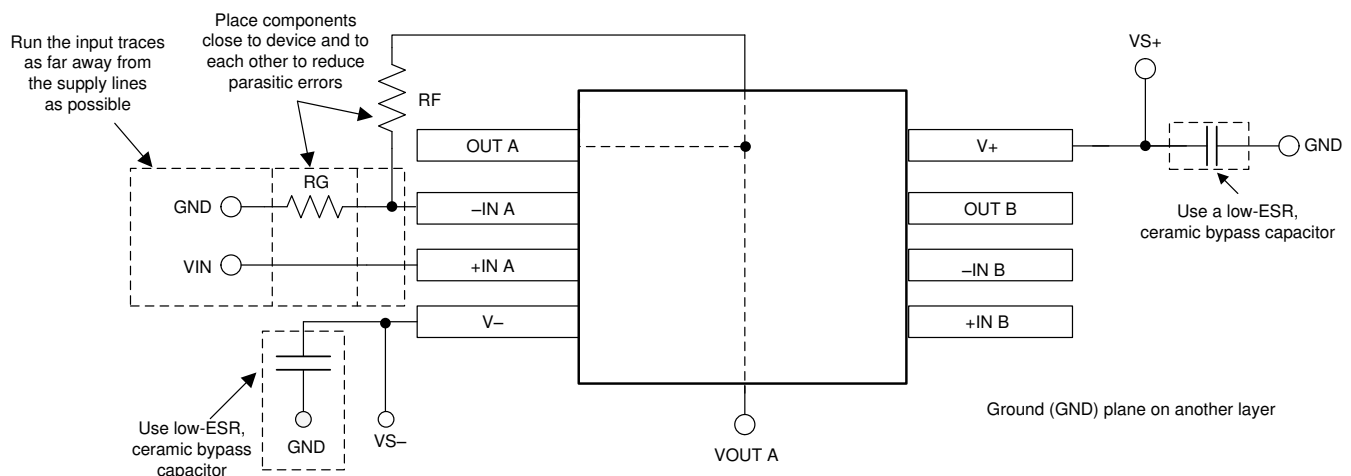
Run the input traces as far away from the supply lines as possible

Place components close to device and to each other to reduce parasitic errors

RF

VS+

OUT A

V+

GND

RG

GND

–IN A

OUT B

Use a low-ESR, ceramic bypass capacitor

VIN

+IN A

–IN B

V–

+IN B

Use low-ESR, ceramic bypass capacitor

GND

VS–

VOUT A

Ground (GND) plane on another layer